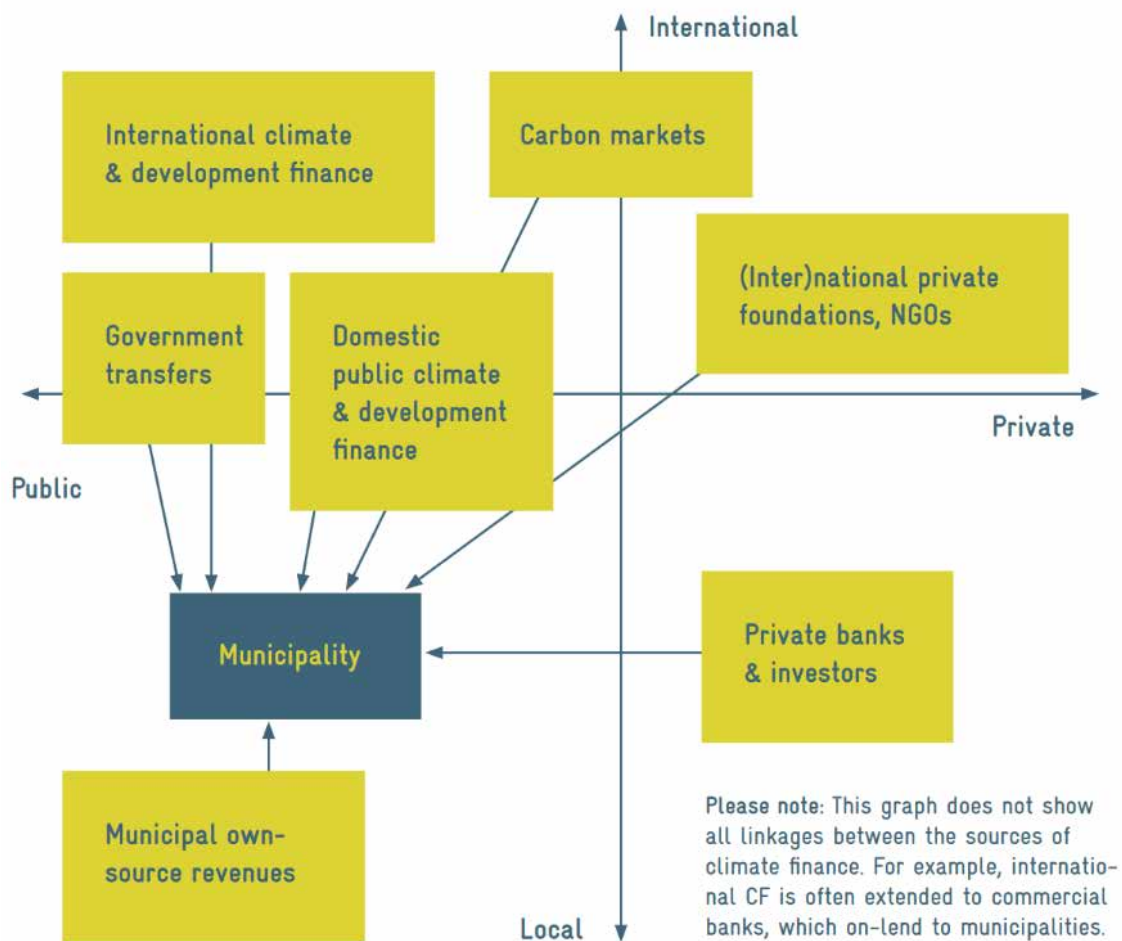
International

International climate & development finance

Carbon markets

(Inter)national private foundations, NGOs

Government transfers

Domestic public climate & development finance

Private

Public

Municipality

Private banks & investors

Municipal own-source revenues

Please note: This graph does not show all linkages between the sources of climate finance. For example, international CF is often extended to commercial banks, which on-lend to municipalities.

Local